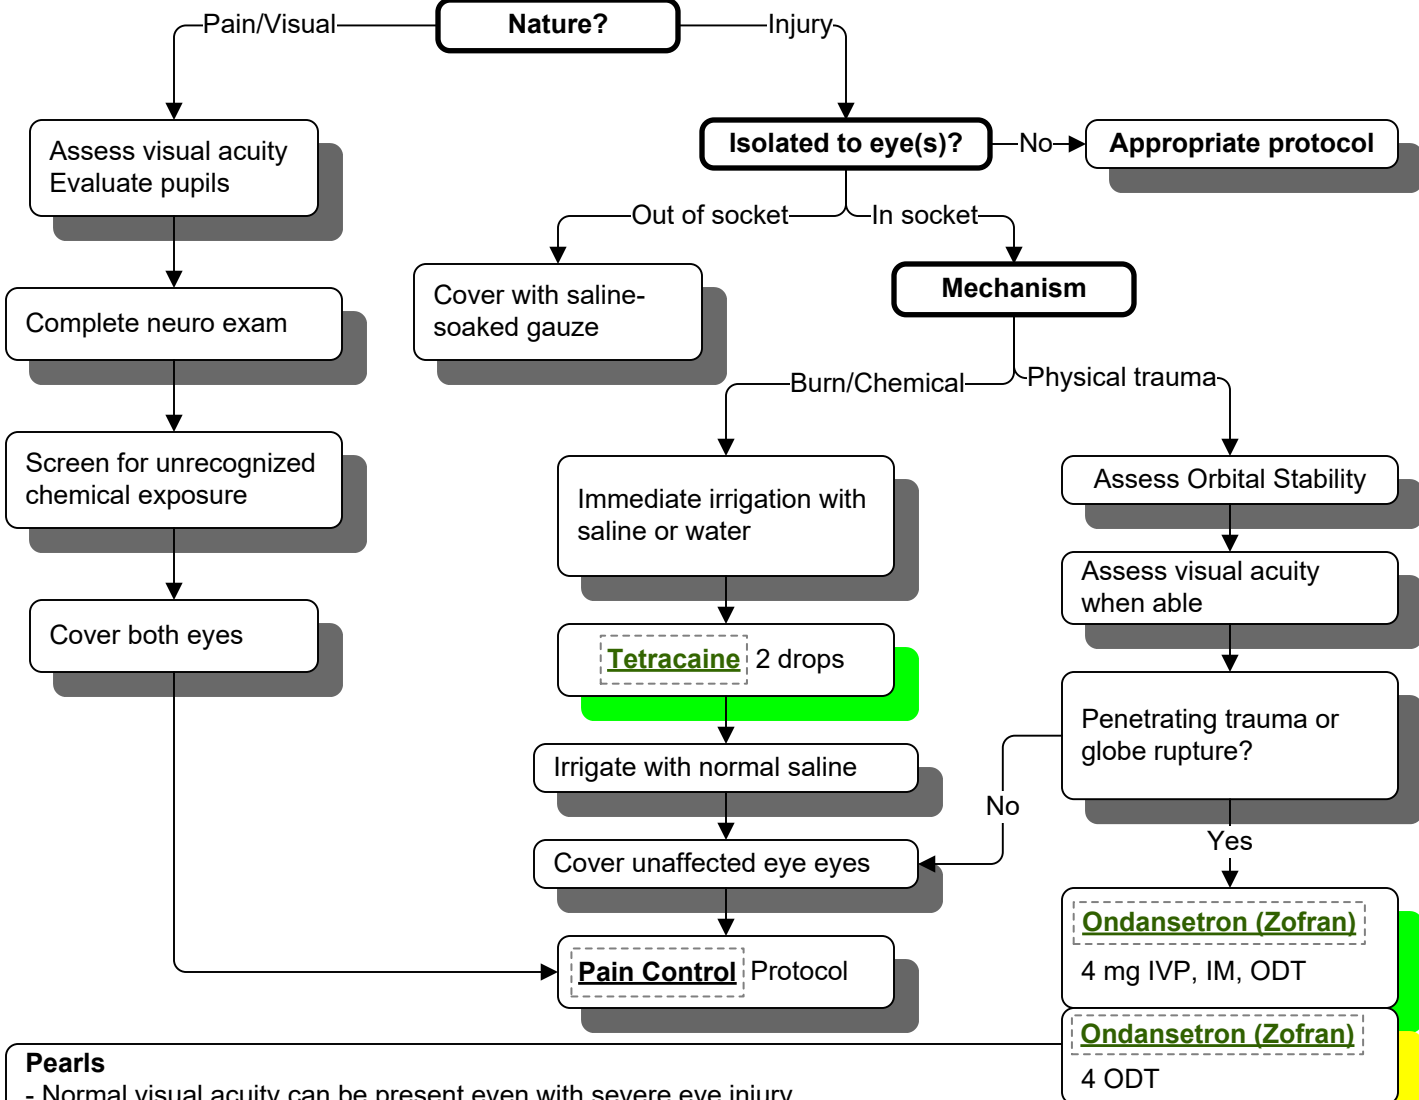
Nature?

Pain/Visual

Injury

Assess visual acuity
Evaluate pupils

Complete neuro exam

Screen for unrecognized chemical exposure

Cover both eyes

Isolated to eye(s)?

No

Appropriate protocol

Out of socket

In socket

Cover with saline-soaked gauze

Mechanism

Burn/Chemical

Physical trauma

Immediate irrigation with saline or water

Tetracaine 2 drops

Irrigate with normal saline

Cover unaffected eye eyes

Pain Control Protocol

Assess Orbital Stability

Assess visual acuity when able

Penetrating trauma or globe rupture?

No

Yes

Ondansetron (Zofran)
4 mg IVP, IM, ODT

Ondansetron (Zofran)
4 ODT

Pearls
- Normal visual acuity can be present even with severe eye injury